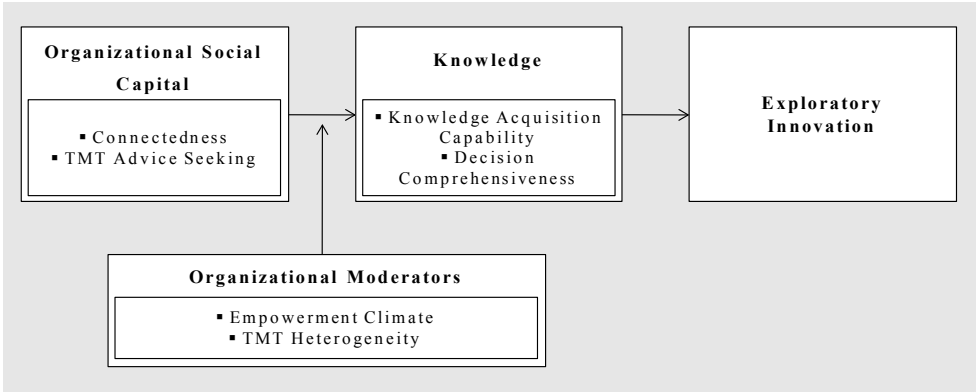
Organizational Social Capital

▪ Connectedness
▪ TMT Advice Seeking

Knowledge

▪ Knowledge Acquisition Capability
▪ Decision Comprehensiveness

Exploratory Innovation

Organizational Moderators

▪ Empowerment Climate
▪ TMT Heterogeneity